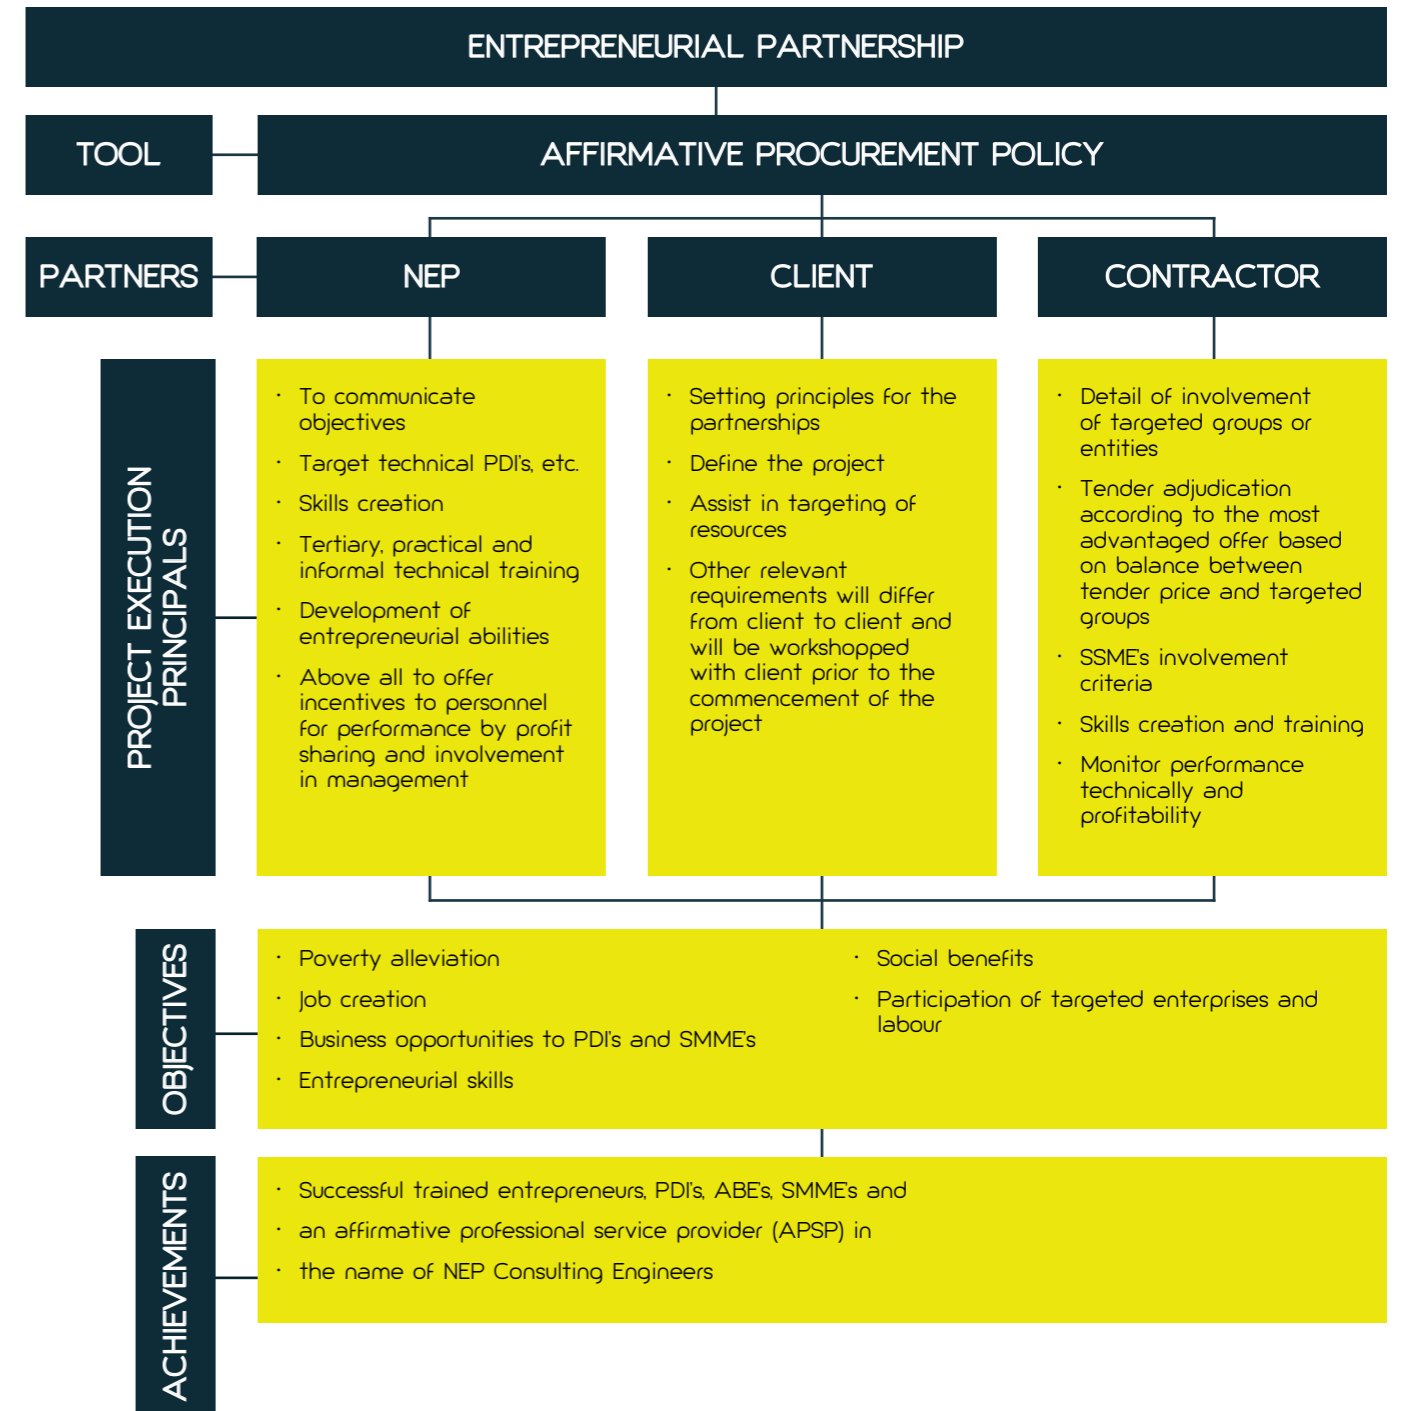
ENTREPRENEURIAL PARTNERSHIP

TOOL

AFFIRMATIVE PROCUREMENT POLICY

PARTNERS

NEP

CLIENT

CONTRACTOR

PROJECT EXECUTION PRINCIPALS

· To communicate objectives
· Target technical PDI's, etc.
· Skills creation
· Tertiary, practical and informal technical training
· Development of entrepreneurial abilities
· Above all to offer incentives to personnel for performance by profit sharing and involvement in management

· Setting principles for the partnerships
· Define the project
· Assist in targeting of resources
· Other relevant requirements will differ from client to client and will be workshopped with client prior to the commencement of the project

· Detail of involvement of targeted groups or entities
· Tender adjudication according to the most advantaged offer based on balance between tender price and targeted groups
· SSME's involvement criteria
· Skills creation and training
· Monitor performance technically and profitability

OBJECTIVES

· Poverty alleviation
· Job creation
· Business opportunities to PDI's and SMME's
· Entrepreneurial skills

· Social benefits
· Participation of targeted enterprises and labour

ACHIEVEMENTS

· Successful trained entrepreneurs, PDI's, ABE's, SMME's and
· an affirmative professional service provider (APSP) in
· the name of NEP Consulting Engineers